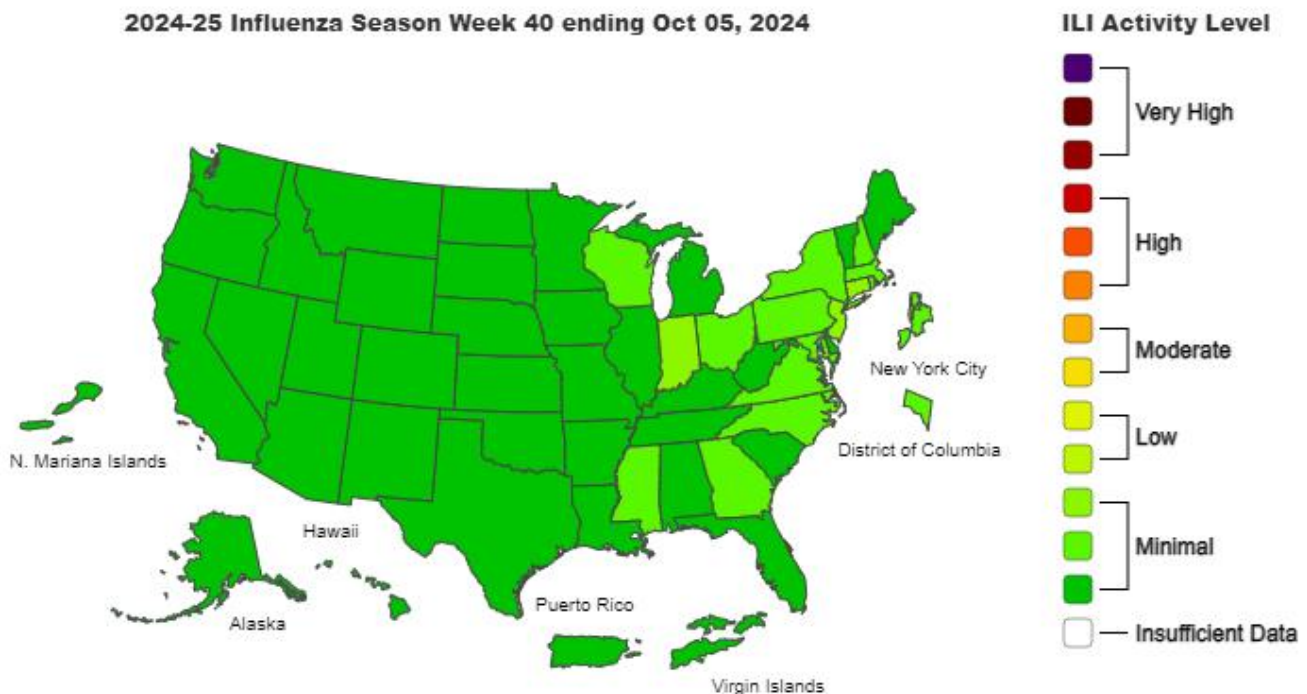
2024-25 Influenza Season Week 40 ending Oct 05, 2024

New York City

District of Columbia

N. Mariana Islands

Hawaii

Alaska

Puerto Rico

Virgin Islands

ILI Activity Level

Very High

High

Moderate

Low

Minimal

Insufficient Data